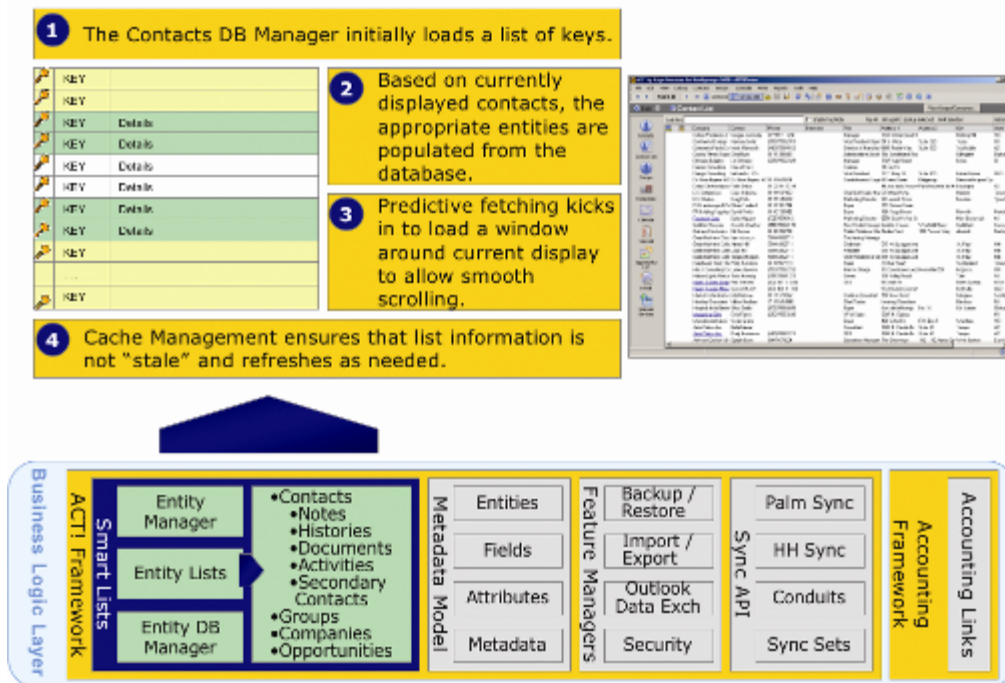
1 The Contacts DB Manager initially loads a list of keys.

| KEY | |
|---|---|
| KEY | |
| KEY | Details |
| KEY | Details |
| KEY | Details |
| KEY | Details |
| KEY | Details |
| KEY | Details |
| KEY | |
| ... | |
| KEY | |

2 Based on currently displayed contacts, the appropriate entities are populated from the database.

3 Predictive fetching kicks in to load a window around current display to allow smooth scrolling.

4 Cache Management ensures that list information is not "stale" and refreshes as needed.

Business Logic Layer

ACT! Framework

Smart Lists

Entity Manager

Entity Lists

Entity DB Manager

•Contacts
•Notes
•Histories
•Documents
•Activities
•Secondary Contacts
•Groups
•Companies
•Opportunities

Metadata Model

Entities

Fields

Attributes

Metadata

Feature Managers

Backup / Restore

Import / Export

Outlook Data Exch

Security

Sync API

Palm Sync

HH Sync

Conduits

Sync Sets

Accounting Framework

Accounting Links